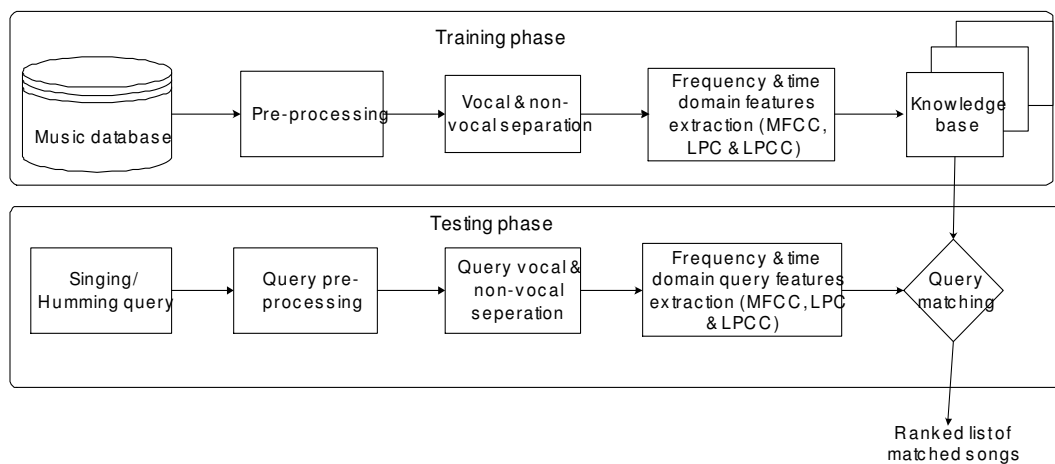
Training phase

Music database

Pre-processing

Vocal & non-vocal separation

Frequency & time domain features extraction (MFCC, LPC & LPCC)

Knowledge base

Testing phase

Singing/ Humming query

Query pre-processing

Query vocal & non-vocal seperation

Frequency & time domain query features extraction (MFCC, LPC & LPCC)

Query matching

Ranked list of matched songs